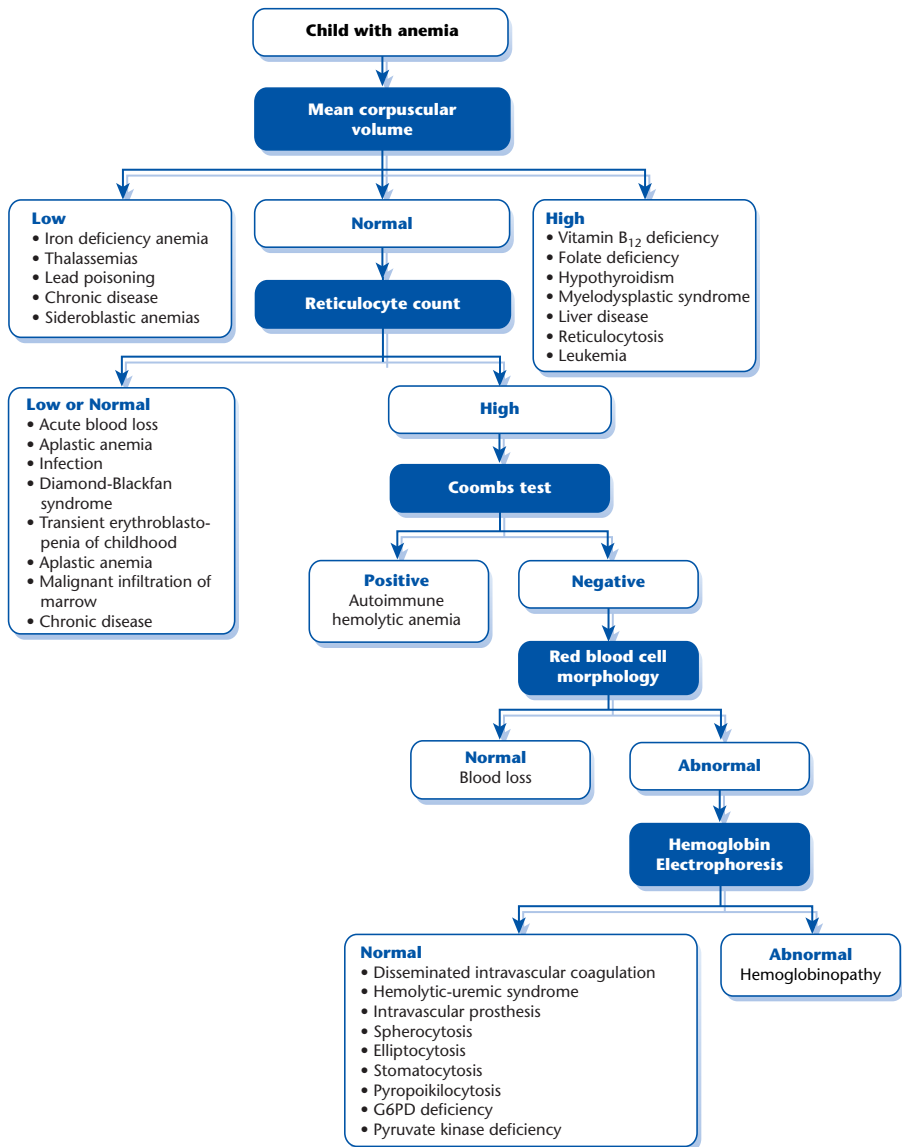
Child with anemia

Mean corpuscular volume

Low
• Iron deficiency anemia
• Thalassemias
• Lead poisoning
• Chronic disease
• Sideroblastic anemias

Normal

Reticulocyte count

High
• Vitamin $B_{12}$ deficiency
• Folate deficiency
• Hypothyroidism
• Myelodysplastic syndrome
• Liver disease
• Reticulocytosis
• Leukemia

Low or Normal
• Acute blood loss
• Aplastic anemia
• Infection
• Diamond-Blackfan syndrome
• Transient erythroblastopenia of childhood
• Aplastic anemia
• Malignant infiltration of marrow
• Chronic disease

High

Coombs test

Positive
Autoimmune hemolytic anemia

Negative

Red blood cell morphology

Normal
Blood loss

Abnormal

Hemoglobin Electrophoresis

Normal
• Disseminated intravascular coagulation
• Hemolytic-uremic syndrome
• Intravascular prosthesis
• Spherocytosis
• Elliptocytosis
• Stomatocytosis
• Pyropoikilocytosis
• G6PD deficiency
• Pyruvate kinase deficiency

Abnormal
Hemoglobinopathy